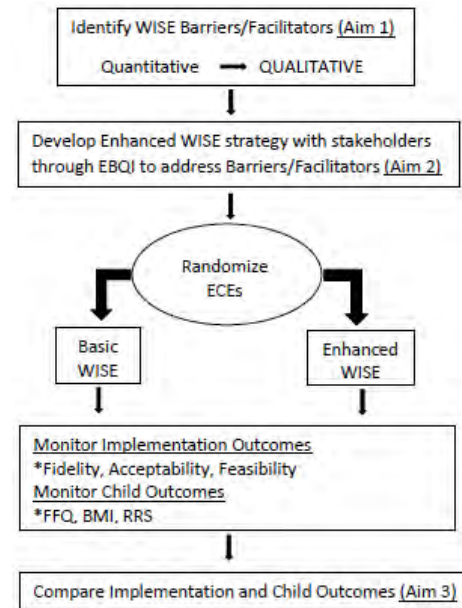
Identify WISE Barriers/Facilitators (Aim 1)

Quantitative → QUALITATIVE

Develop Enhanced WISE strategy with stakeholders through EBQI to address Barriers/Facilitators (Aim 2)

Randomize ECEs

Basic WISE

Enhanced WISE

Monitor Implementation Outcomes
*Fidelity, Acceptability, Feasibility
Monitor Child Outcomes
*FFQ, BMI, RRS

Compare Implementation and Child Outcomes (Aim 3)